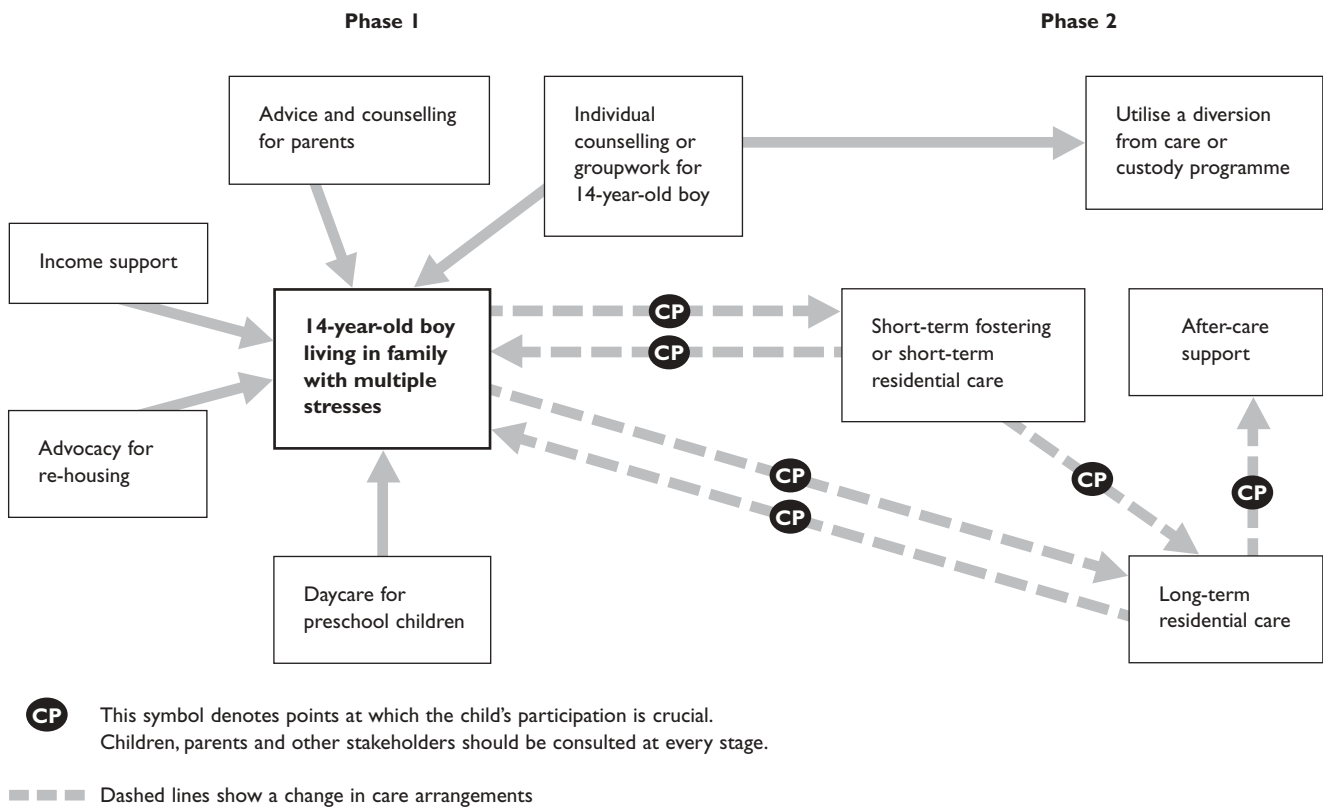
Phase 1

Phase 2

Advice and counselling for parents

Individual counselling or groupwork for 14-year-old boy

Utilise a diversion from care or custody programme

Income support

14-year-old boy living in family with multiple stresses

CP

CP

Short-term fostering or short-term residential care

After-care support

Advocacy for re-housing

CP

CP

CP

CP

Daycare for preschool children

Long-term residential care

CP This symbol denotes points at which the child's participation is crucial. Children, parents and other stakeholders should be consulted at every stage.

Dashed lines show a change in care arrangements